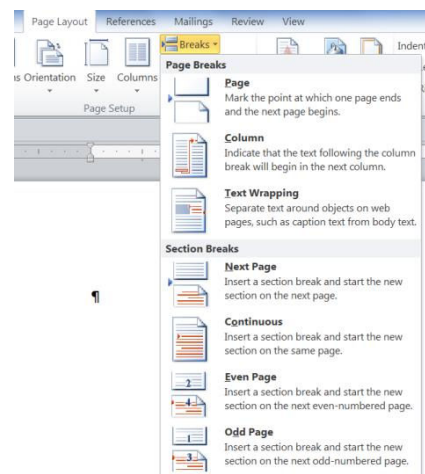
Page Layout References Mailings Review View

Breaks

Indent

ns Orientation Size Columns

Page Setup

Page Breaks

Page
Mark the point at which one page ends and the next page begins.

Column
Indicate that the text following the column break will begin in the next column.

Text Wrapping
Separate text around objects on web pages, such as caption text from body text.

Section Breaks

Next Page
Insert a section break and start the new section on the next page.

Continuous
Insert a section break and start the new section on the same page.

Even Page
Insert a section break and start the new section on the next even-numbered page.

Odd Page
Insert a section break and start the new section on the next odd-numbered page.

¶

2

4

1

3